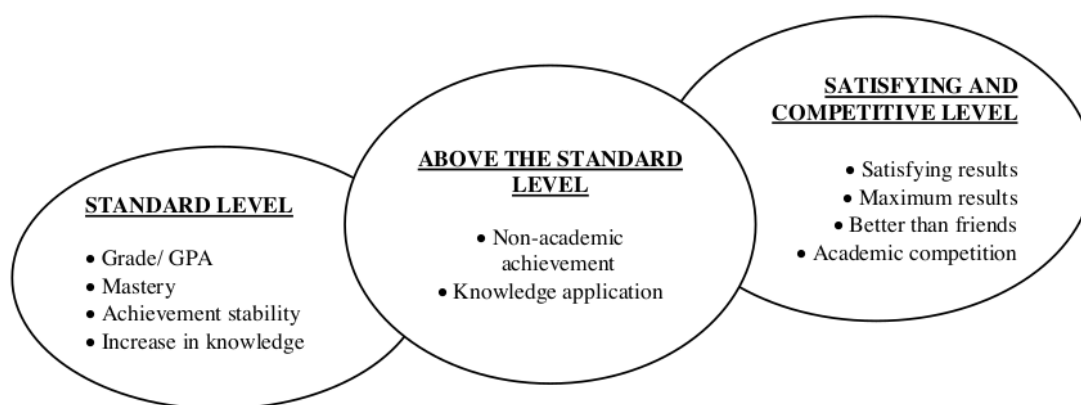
STANDARD LEVEL

• Grade/ GPA
• Mastery
• Achievement stability
• Increase in knowledge

ABOVE THE STANDARD LEVEL

• Non-academic achievement
• Knowledge application

SATISFYING AND COMPETITIVE LEVEL

• Satisfying results
• Maximum results
• Better than friends
• Academic competition